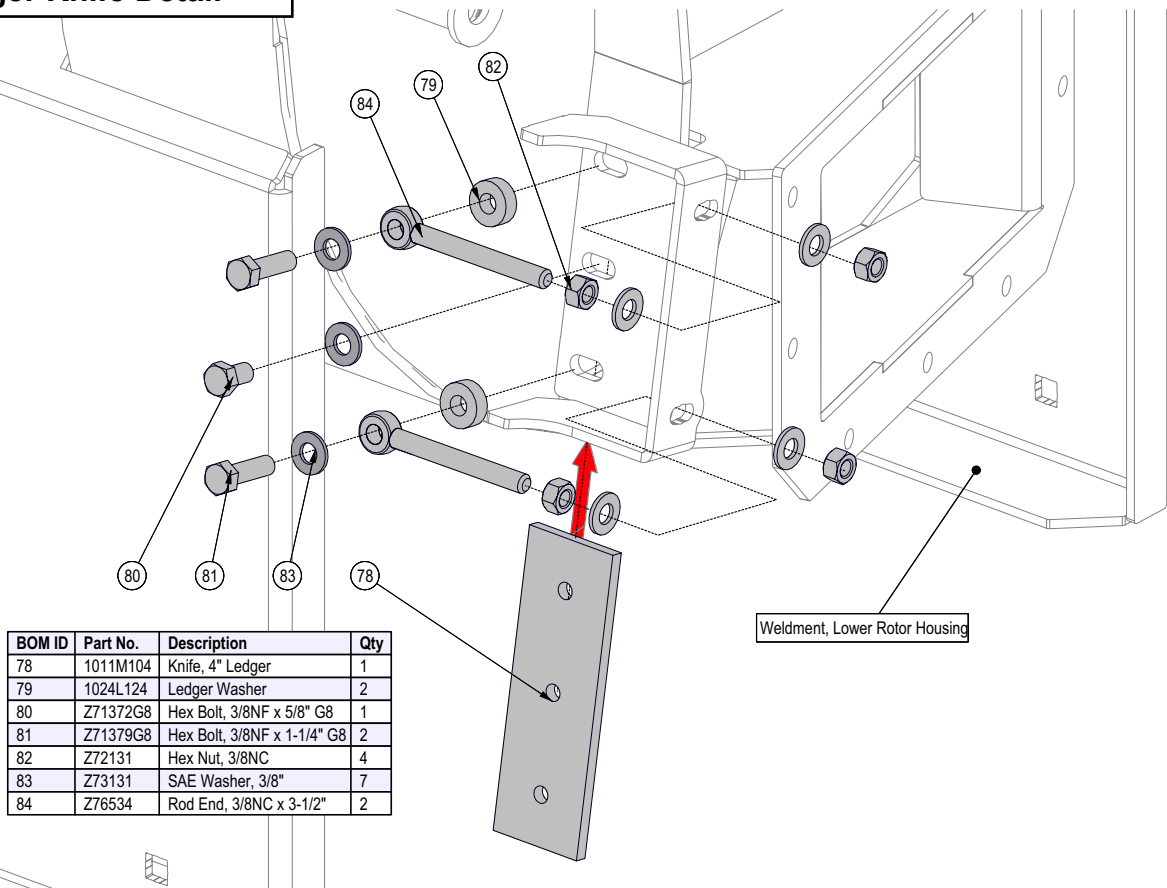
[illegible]ger Knife Detail

84

79

82

80

81

83

78

Weldment, Lower Rotor Housing

| BOM ID | Part No. | Description | Qty |
|---|---|---|---|
| 78 | 1011M104 | Knife, 4" Ledger | 1 |
| 79 | 1024L124 | Ledger Washer | 2 |
| 80 | Z71372G8 | Hex Bolt, 3/8NF x 5/8" G8 | 1 |
| 81 | Z71379G8 | Hex Bolt, 3/8NF x 1-1/4" G8 | 2 |
| 82 | Z72131 | Hex Nut, 3/8NC | 4 |
| 83 | Z73131 | SAE Washer, 3/8" | 7 |
| 84 | Z76534 | Rod End, 3/8NC x 3-1/2" | 2 |